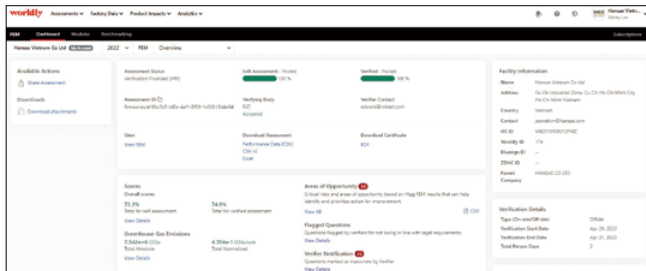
worldly Assessments ▾ Factory Data ▾ Product Impacts ▾ Analytics ▾

Hansae Vietn... Bailey Lee

FEM Dashboard Modules Benchmarking Subscriptions

Hansae Vietnam Co Ltd My Account 2022 ▾ FEM Overview ▾

Available Actions

Share Assessment

Downloads

Download attachments

Assessment Status
Verification Finalized (VRF)

Self Assessment - Posted
100 %

Verified - Posted
100 %

Assessment ID
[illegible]

Verifying Body
SGS
Accepted

Verifier Contact
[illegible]@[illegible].com

View
View FEM

Download Assessment
Performance Data (CSV)
CSV (i)
Excel

Download Certificate
PDF

Scores
Overall scores

55.1%
Total for self assessment

54.6%
Total for verified assessment

View Details

Greenhouse Gas Emissions
7,542e+6 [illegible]
Total Absolute

4,354e-1 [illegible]
Total Normalized

View Details

Areas of Opportunity
Critical risks and areas of opportunity based on Higg FEM results that can help identify and prioritize action for improvement.

View All

CSV

Flagged Questions
Questions flagged by verifier for not being in line with target requirements.
View Details

Verifier Notification
Questions marked as inaccurate by Verifier
View Details

Facility Information

Name Hansae Vietnam Co Ltd

Address Cu Chi Industrial Zone, Cu Chi, Ho Chi Minh City, Ho Chi Minh Vietnam

Country Vietnam

Contact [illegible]@hansae.com

OS ID VN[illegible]

Worldly ID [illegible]

Bluesign ID —

ZDHC ID —

Parent Company HANSAE CO LTD

Verification Details

Type (On-site/Off site) Offsite

Verification Start Date Apr 20, 2023

Verification End Date Apr 21, 2023

Total Person Days 2